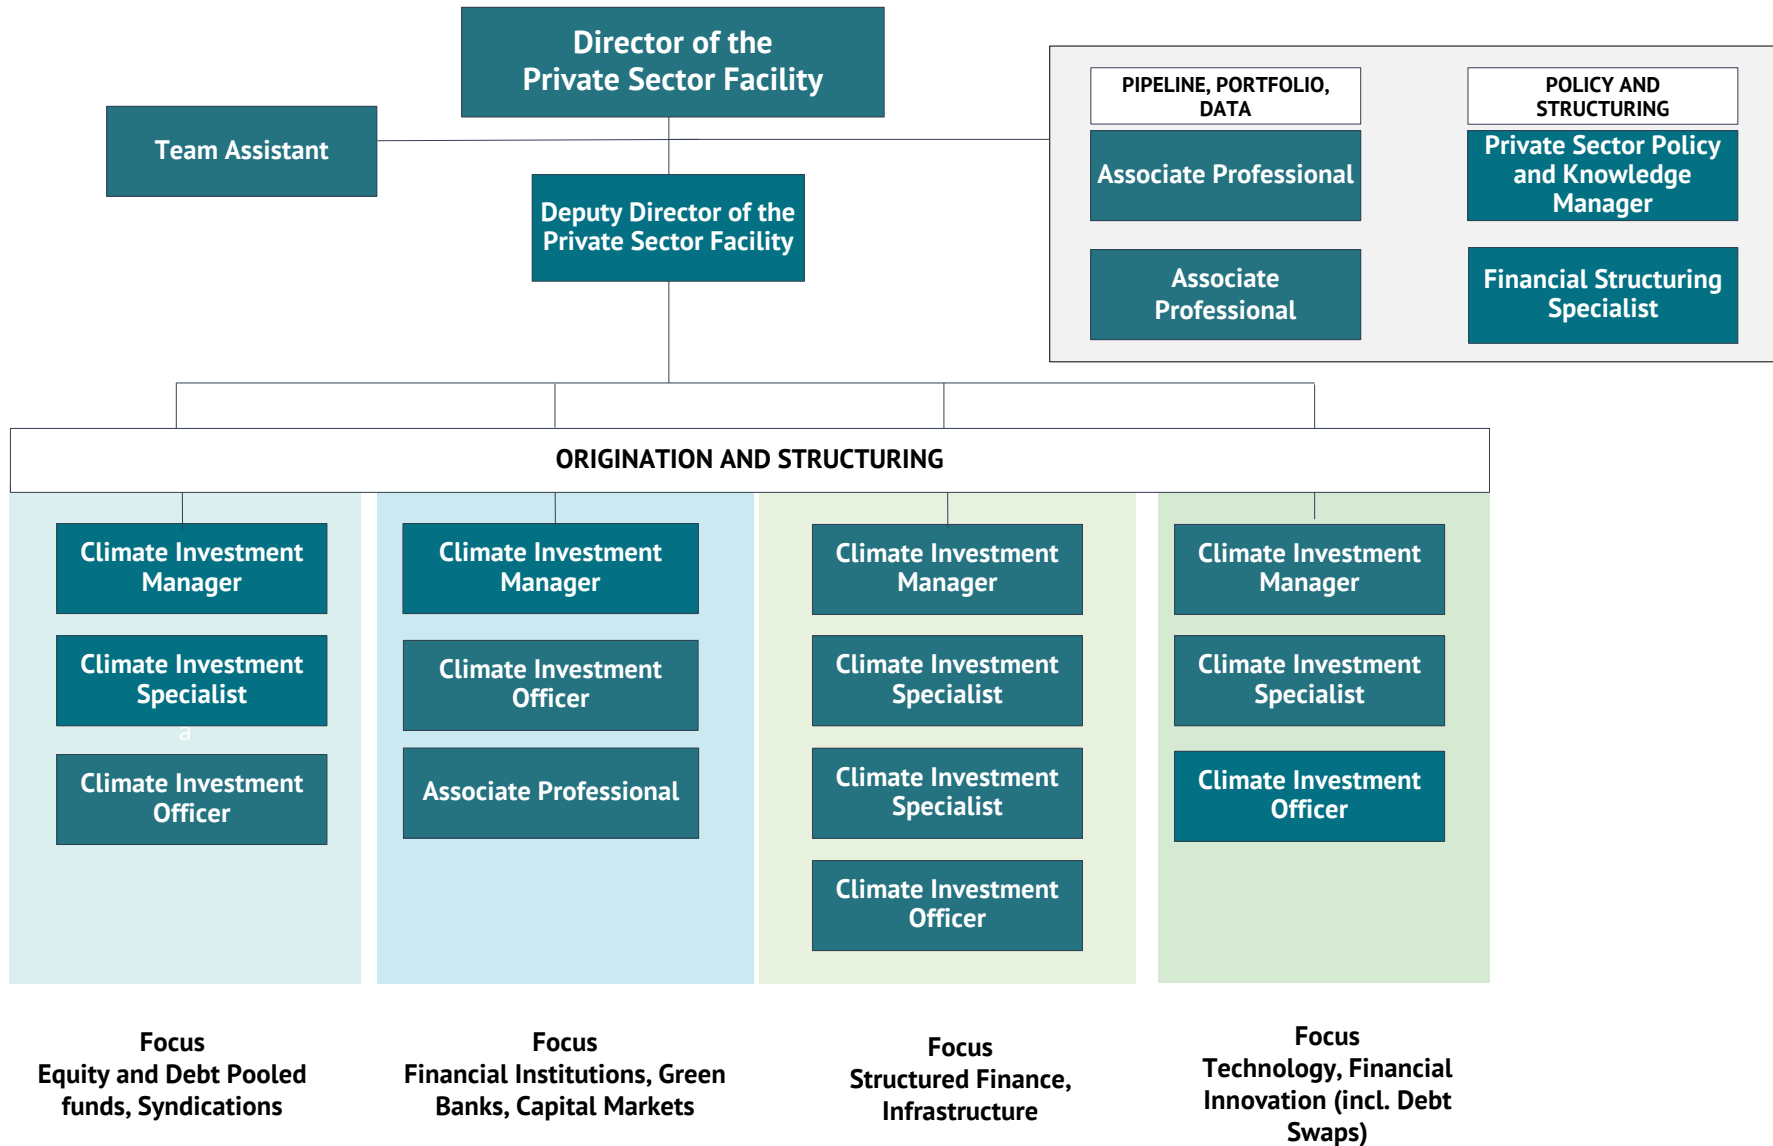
Director of the Private Sector Facility

Team Assistant

Deputy Director of the Private Sector Facility

PIPELINE, PORTFOLIO, DATA

Associate Professional

Associate Professional

POLICY AND STRUCTURING

Private Sector Policy and Knowledge Manager

Financial Structuring Specialist

ORIGINATION AND STRUCTURING

Climate Investment Manager

Climate Investment Specialist

a

Climate Investment Officer

Climate Investment Manager

Climate Investment Officer

Associate Professional

Climate Investment Manager

Climate Investment Specialist

Climate Investment Specialist

Climate Investment Officer

Climate Investment Manager

Climate Investment Specialist

Climate Investment Officer

Focus
Equity and Debt Pooled funds, Syndications

Focus
Financial Institutions, Green Banks, Capital Markets

Focus
Structured Finance, Infrastructure

Focus
Technology, Financial Innovation (incl. Debt Swaps)